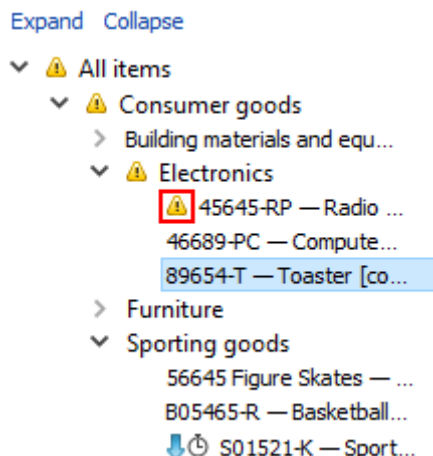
Expand Collapse

All items

Consumer goods

Building materials and equ...

Electronics

45645-RP — Radio ...

46689-PC — Compute...

89654-T — Toaster [co...

Furniture

Sporting goods

56645 Figure Skates — ...

B05465-R — Basketball...

S01521-K — Sport...